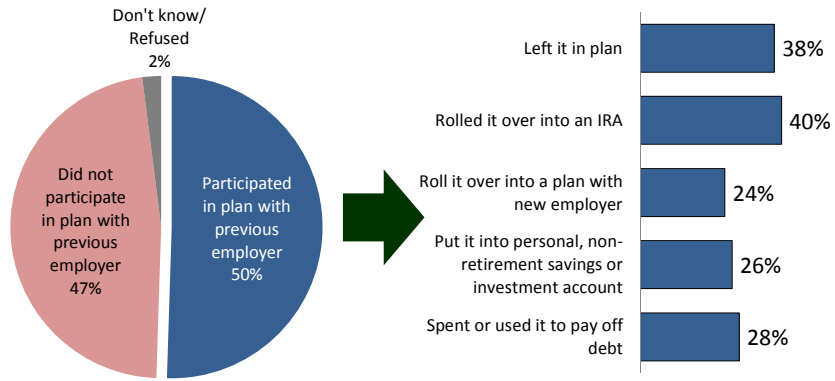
Don't know/ Refused 2%

Did not participate in plan with previous employer 47%

Participated in plan with previous employer 50%

Left it in plan 38%

Rolled it over into an IRA 40%

Roll it over into a plan with new employer 24%

Put it into personal, non-retirement savings or investment account 26%

Spent or used it to pay off debt 28%